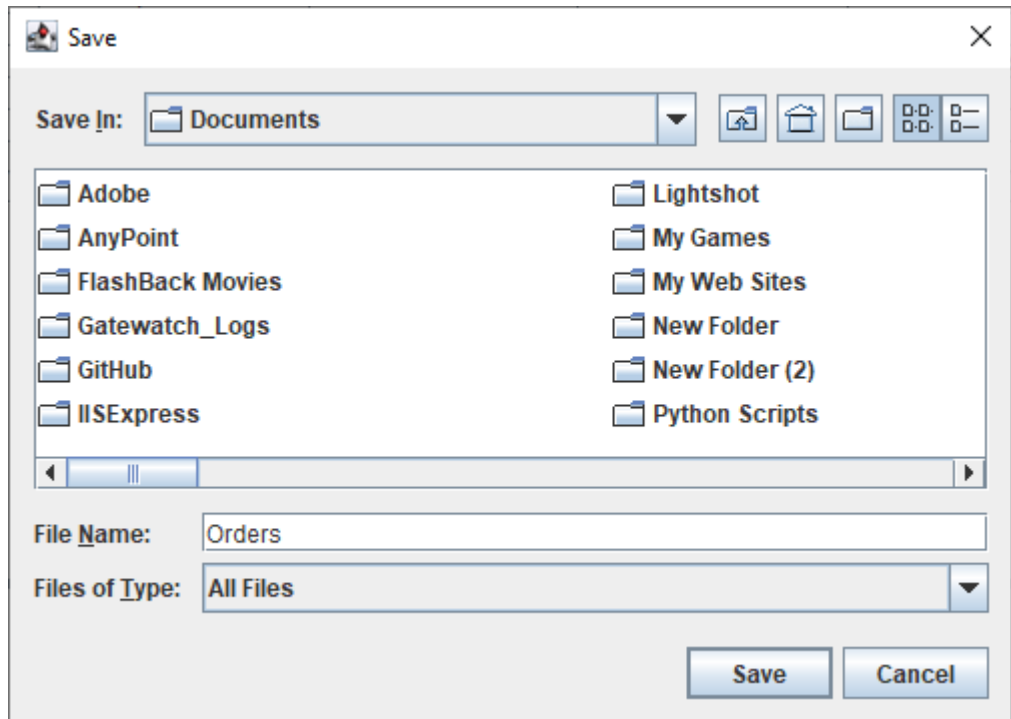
Save

Save In: Documents

Adobe
AnyPoint
FlashBack Movies
Gatewatch_Logs
GitHub
IISExpress

Lightshot
My Games
My Web Sites
New Folder
New Folder (2)
Python Scripts

File Name: Orders

Files of Type: All Files

Save Cancel